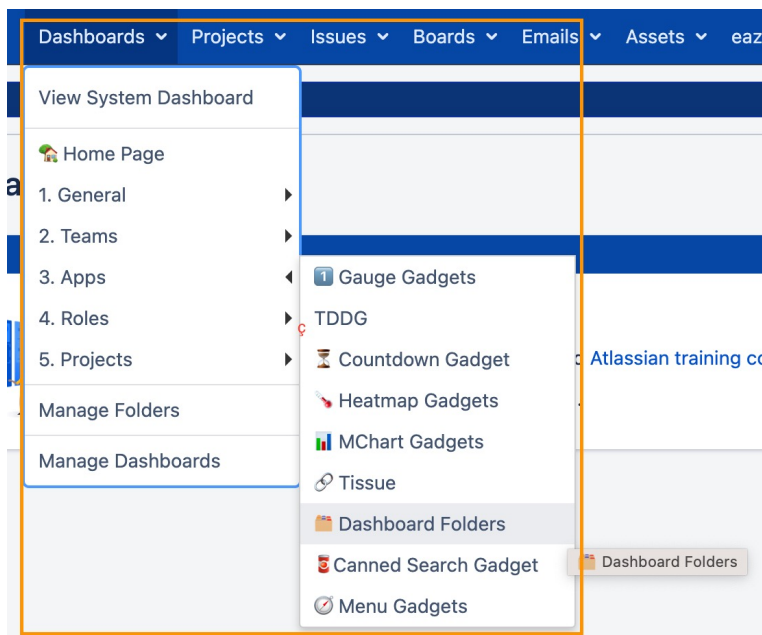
Dashboards ⌄ Projects ⌄ Issues ⌄ Boards ⌄ Emails ⌄ Assets ⌄ eaz

View System Dashboard

Home Page
1. General
2. Teams
3. Apps
4. Roles
5. Projects

Manage Folders

Manage Dashboards

Gauge Gadgets
TDDG
Countdown Gadget
Heatmap Gadgets
MChart Gadgets
Tissue
Dashboard Folders
Canned Search Gadget
Menu Gadgets

Dashboard Folders

a

Atlassian training co